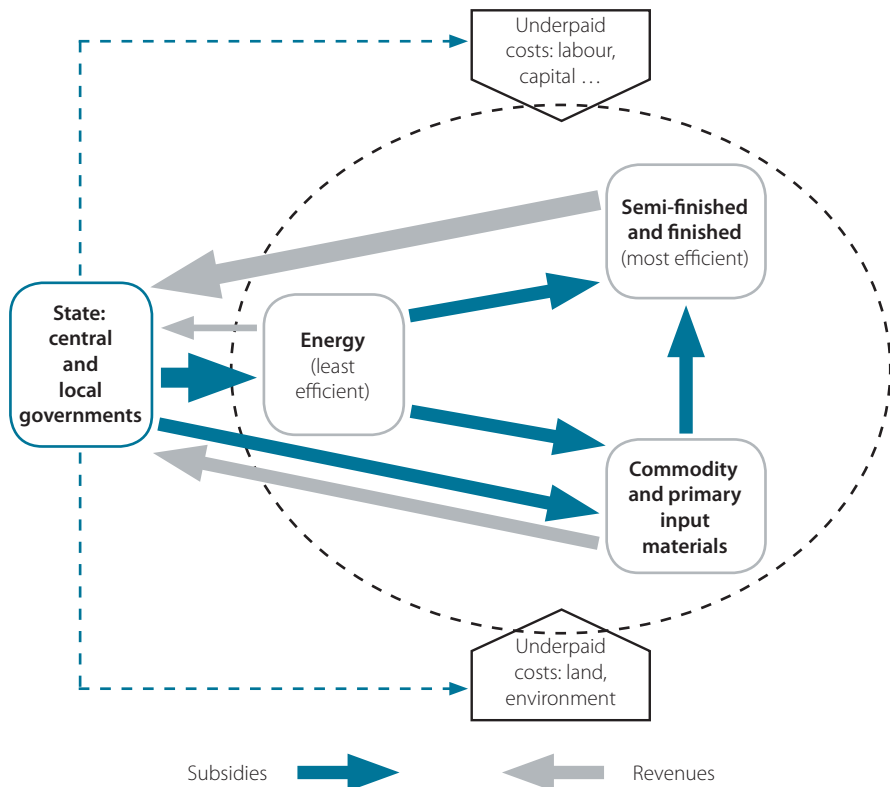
Underpaid costs: labour, capital …

Semi-finished and finished (most efficient)

State: central and local governments

Energy (least efficient)

Commodity and primary input materials

Underpaid costs: land, environment

Subsidies

Revenues